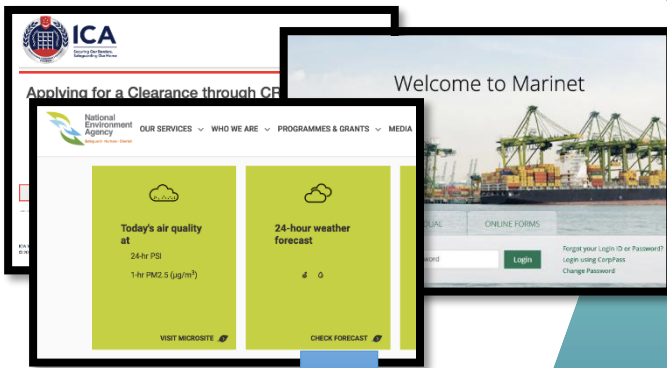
ICA
Securing Our Borders, Safeguarding Our Home

Applying for a Clearance through CP

ICA

National Environment Agency

OUR SERVICES WHO WE ARE PROGRAMMES & GRANTS MEDIA

Today's air quality at
24-hr PSI
1-hr PM2.5 (µg/m³)

VISIT MICROSITE

24-hour weather forecast

CHECK FORECAST

Welcome to Marinet

DUAL
ONLINE FORMS

ssword
Login
Forgot your Login ID or Password?
Login using CorpPass
Change Password